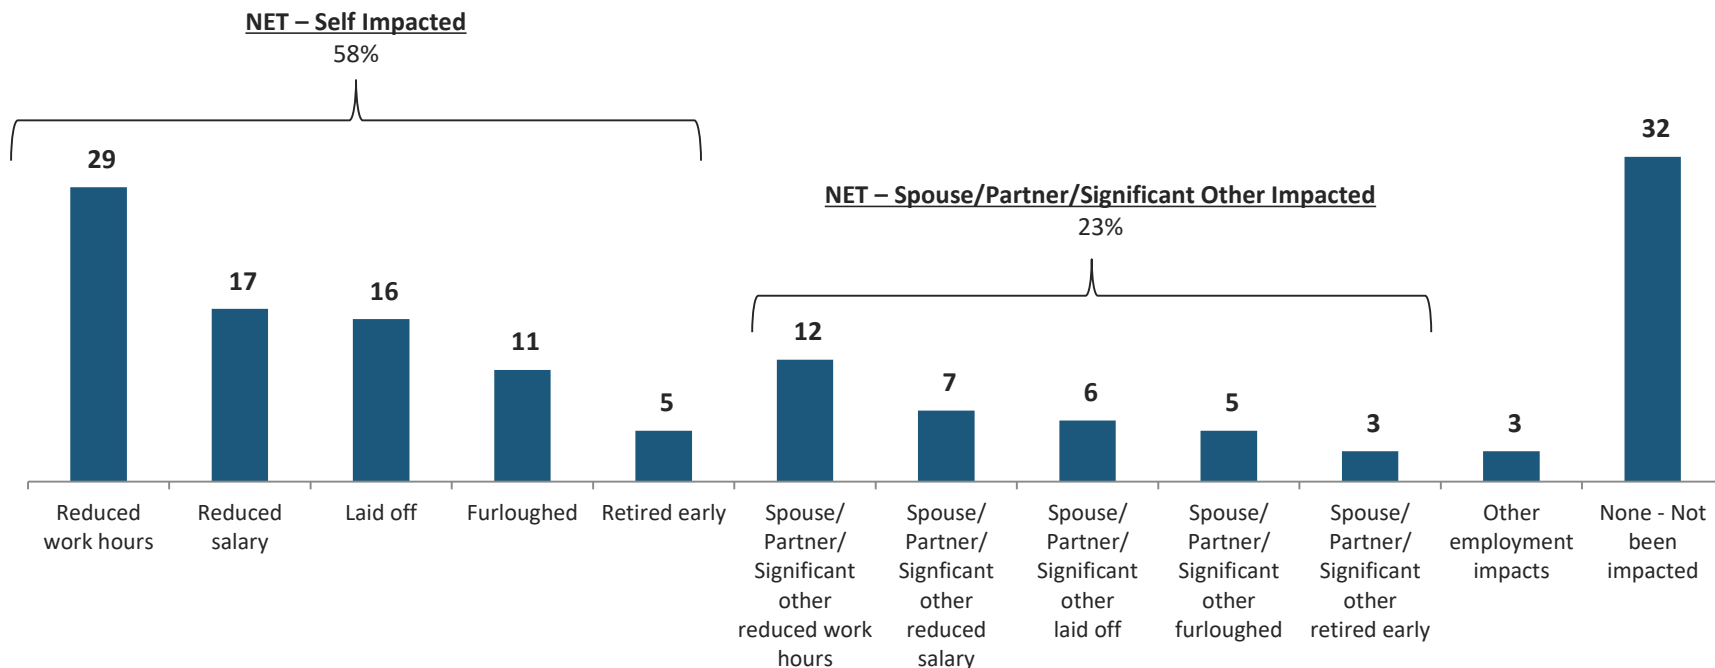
NET – Self Impacted
58%

NET – Spouse/Partner/Significant Other Impacted
23%

29
17
16
11
5
12
7
6
5
3
3
32

Reduced work hours
Reduced salary
Laid off
Furloughed
Retired early
Spouse/ Partner/ Significant other reduced work hours
Spouse/ Partner/ Signficant other reduced salary
Spouse/ Partner/ Significant other laid off
Spouse/ Partner/ Significant other furloughed
Spouse/ Partner/ Significant other retired early
Other employment impacts
None - Not been impacted